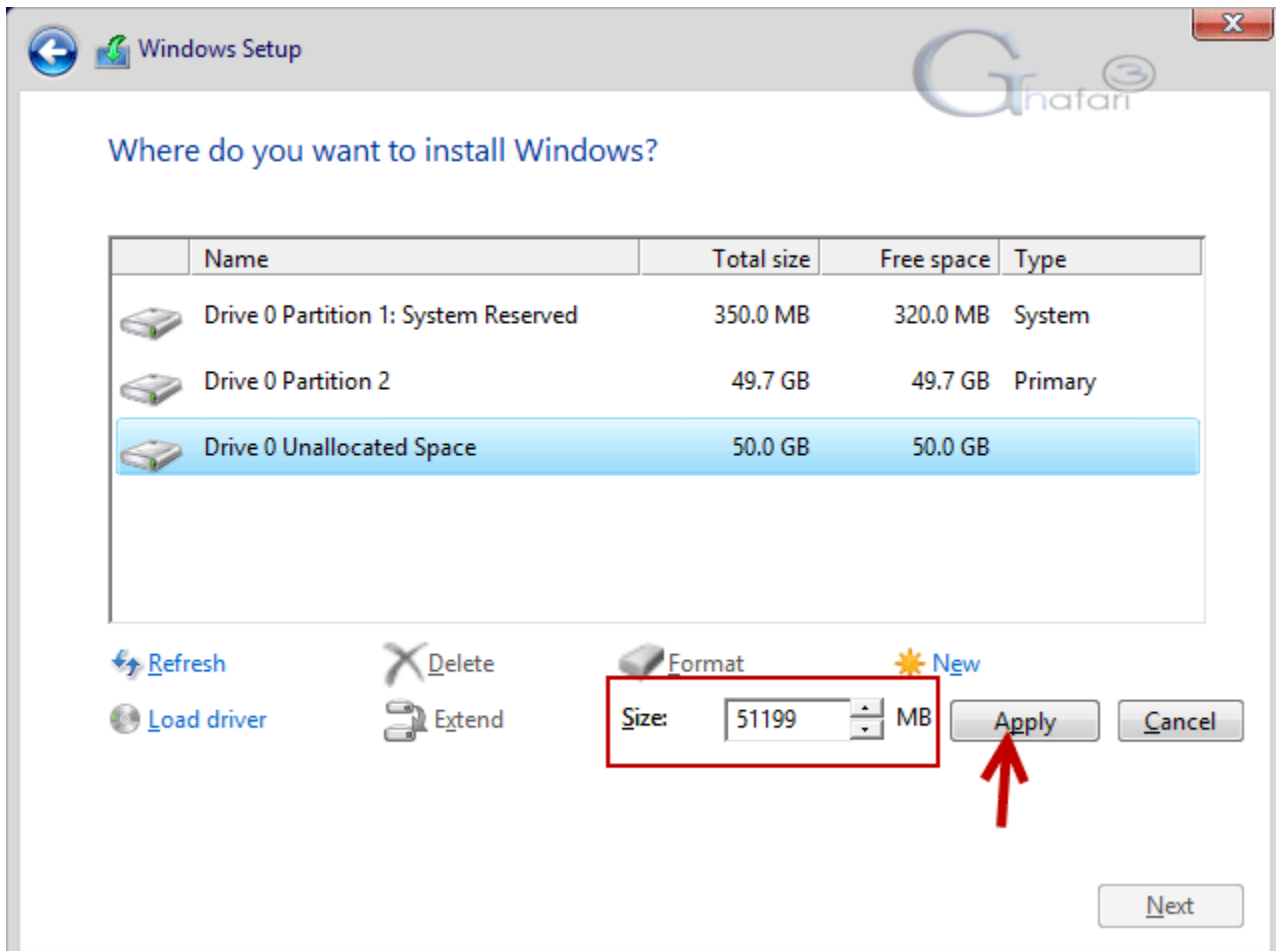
Windows Setup

Ghafari 3

Where do you want to install Windows?

| Name | Total size | Free space | Type |
|---|---|---|---|
| Drive 0 Partition 1: System Reserved | 350.0 MB | 320.0 MB | System |
| Drive 0 Partition 2 | 49.7 GB | 49.7 GB | Primary |
| Drive 0 Unallocated Space | 50.0 GB | 50.0 GB | |

Refresh
Delete
Format
New
Load driver
Extend
Size: 51199 MB
Apply
Cancel

Next